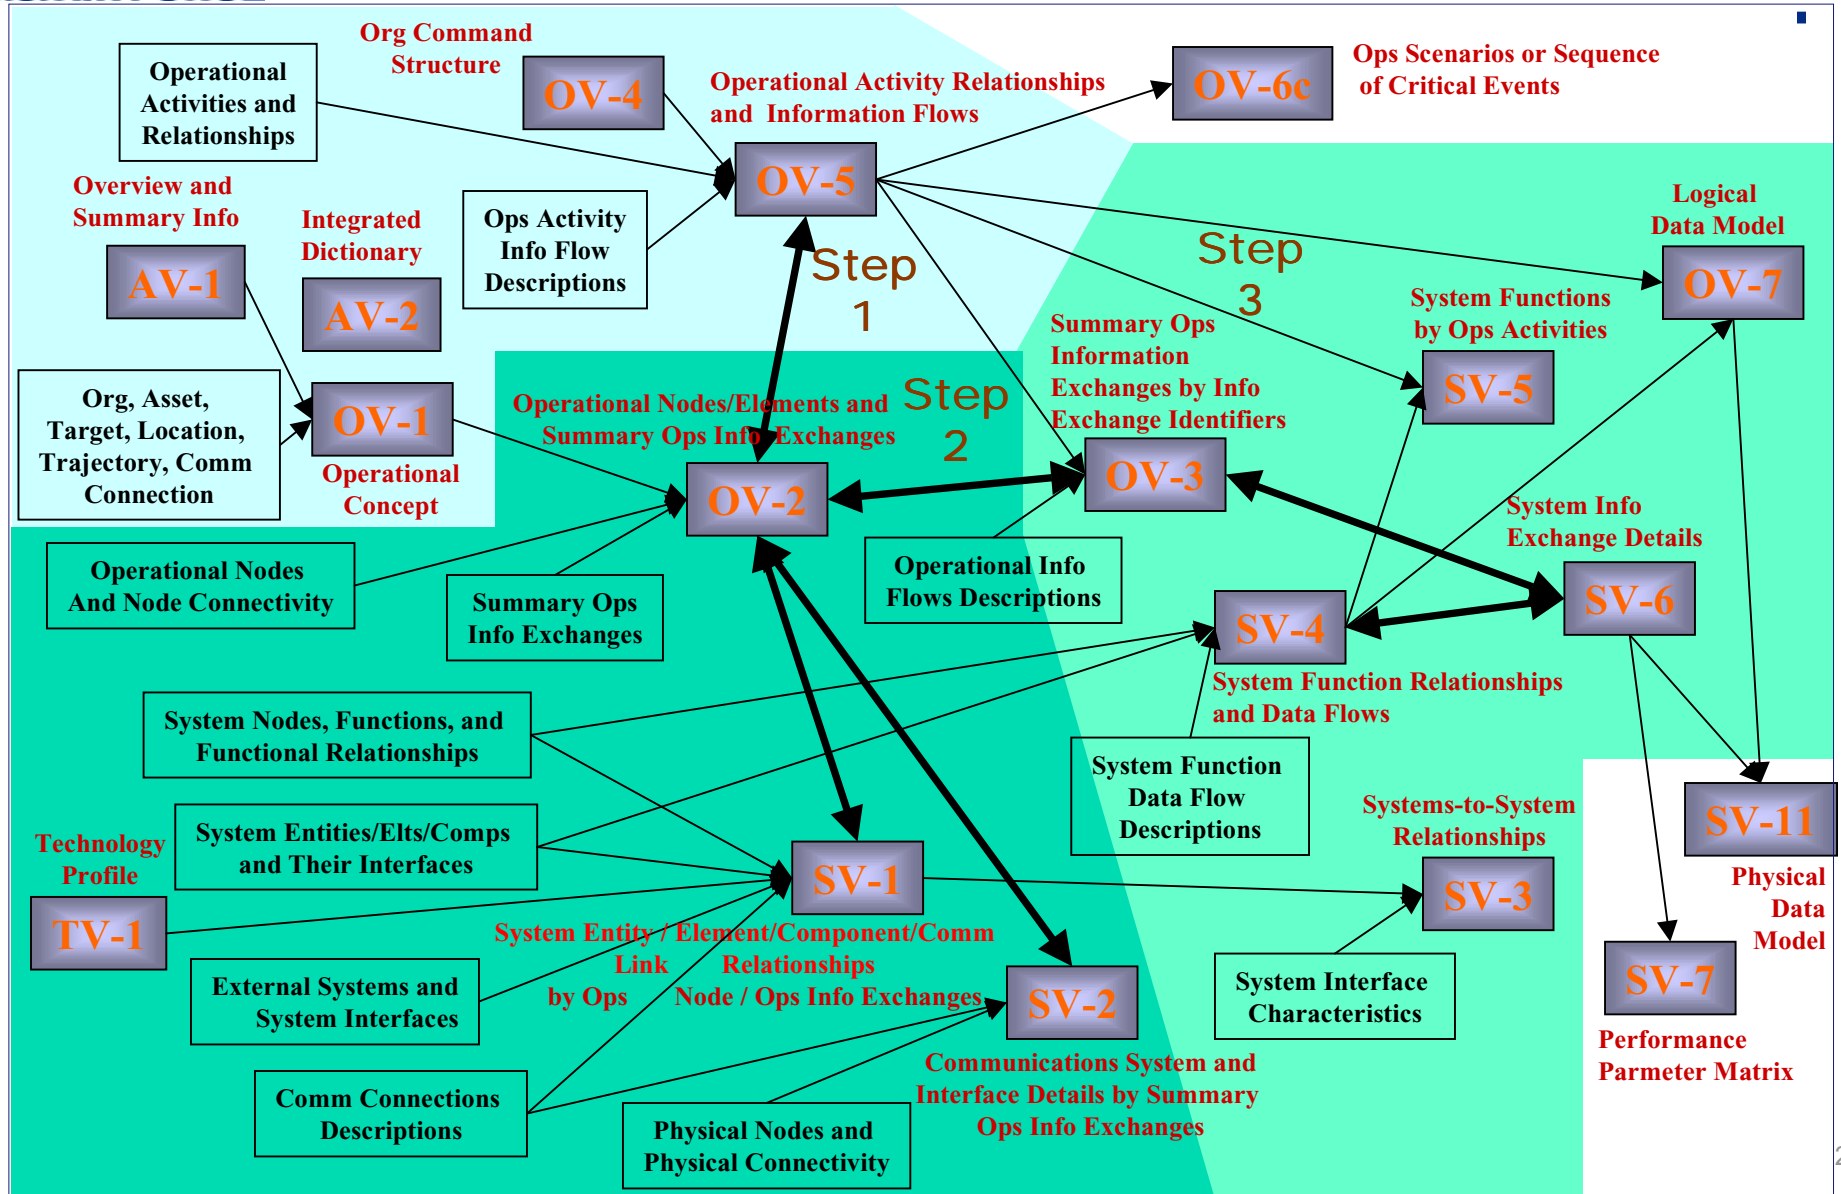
Org Command Structure

OV-4

Operational Activities and Relationships

Operational Activity Relationships and Information Flows

OV-6c

Ops Scenarios or Sequence of Critical Events

OV-5

Overview and Summary Info

Integrated Dictionary

Ops Activity Info Flow Descriptions

Step 1

Step 3

Logical Data Model

AV-1

AV-2

OV-7

System Functions by Ops Activities

Summary Ops Information Exchanges by Info Exchange Identifiers

SV-5

Org, Asset, Target, Location, Trajectory, Comm Connection

OV-1

Operational Concept

Operational Nodes/Elements and Summary Ops Info Exchanges

Step 2

OV-3

OV-2

System Info Exchange Details

Operational Nodes And Node Connectivity

Summary Ops Info Exchanges

Operational Info Flows Descriptions

SV-4

SV-6

System Function Relationships and Data Flows

System Nodes, Functions, and Functional Relationships

System Function Data Flow Descriptions

Systems-to-System Relationships

SV-11

Technology Profile

System Entities/Elts/Comps and Their Interfaces

SV-1

Physical Data Model

TV-1

SV-3

System Entity / Element/Component/Comm Link Relationships by Ops Node / Ops Info Exchanges

External Systems and System Interfaces

SV-2

System Interface Characteristics

SV-7

Performance Parmeter Matrix

Communications System and Interface Details by Summary Ops Info Exchanges

Comm Connections Descriptions

Physical Nodes and Physical Connectivity